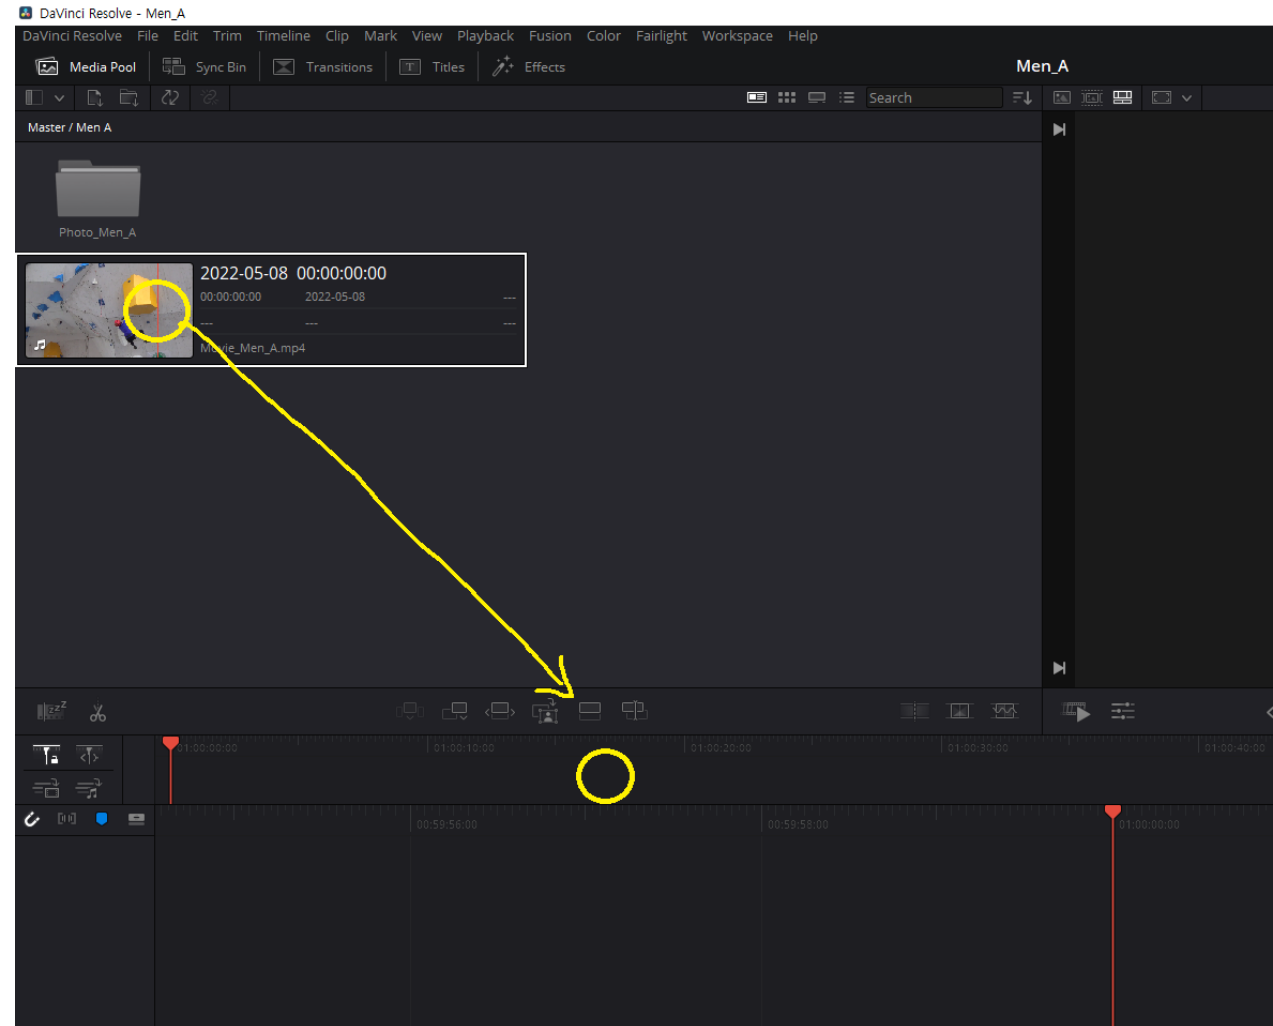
DaVinci Resolve - Men_A

DaVinci Resolve File Edit Trim Timeline Clip Mark View Playback Fusion Color Fairlight Workspace Help

Media Pool Sync Bin Transitions Titles Effects

Men_A

Search

Master / Men A

Photo_Men_A

2022-05-08 00:00:00:00

00:00:00:00 2022-05-08 ---

--- --- ---

Movie_Men_A.mp4

01:00:00:00 01:00:10:00 01:00:20:00 01:00:30:00 01:00:40:00

00:59:56:00 00:59:58:00 01:00:00:00